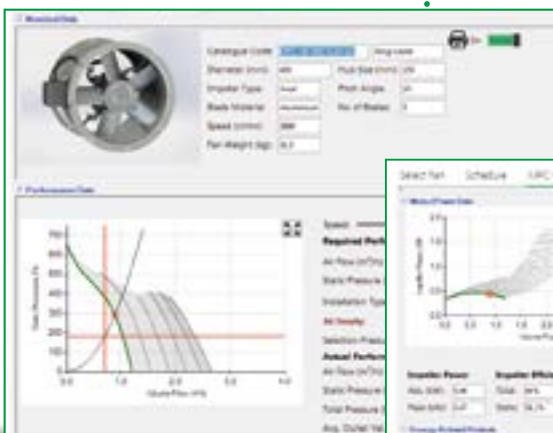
Mechanical Data

Catalogue Code
Long cased
Diameter (mm)
Hub Size (mm)
Impeller Type
Pitch Angle
Blade Material
No. of Blades
Speed (r/min)
Fan Weight (kg)

Performance Data

Speed
Required Perfo
Air Flow
Static Pressure
Installation Type
Air Density
Selection Press
Actual Perform
Air Flow
Static Pressure
Total Pressure
Avg. Outlet Vel

Static Pressure (Pa)
Volume Flow (m³/s)

700
600
500
400
300
200
100
0
0.0
1.0
2.0
3.0
4.0

Select Fan
Schedule
Motor/Power Data
Impeller Power
Impeller Efficie
Abs. (kW)
Peak (kW)
Total
Static
Energy Related Products